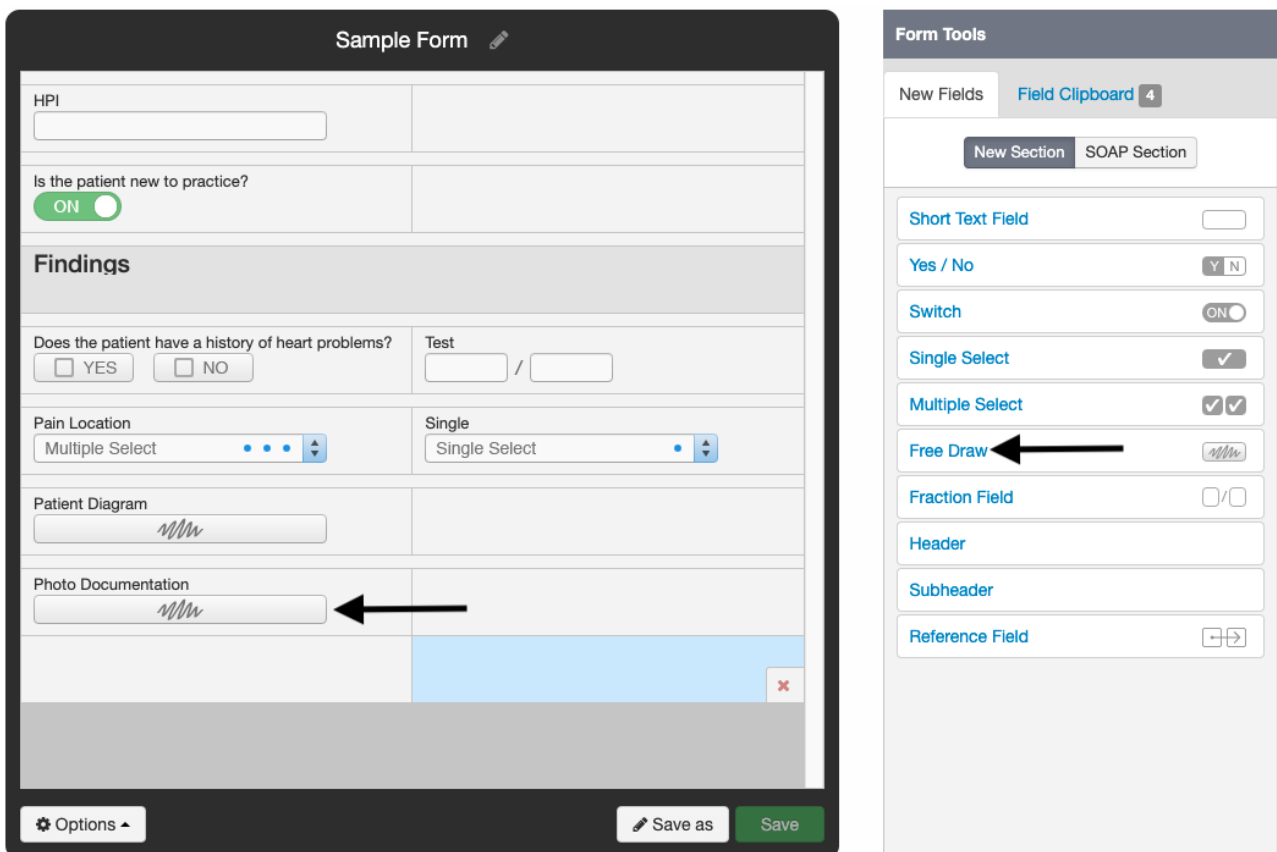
Sample Form

HPI

Is the patient new to practice?
ON

Findings

Does the patient have a history of heart problems?
YES NO

Test
/

Pain Location
Multiple Select

Single
Single Select

Patient Diagram

Photo Documentation

Options

Save as

Save

Form Tools

New Fields

Field Clipboard 4

New Section

SOAP Section

Short Text Field

Yes / No
Y N

Switch
ON

Single Select

Multiple Select

Free Draw

Fraction Field
/

Header

Subheader

Reference Field